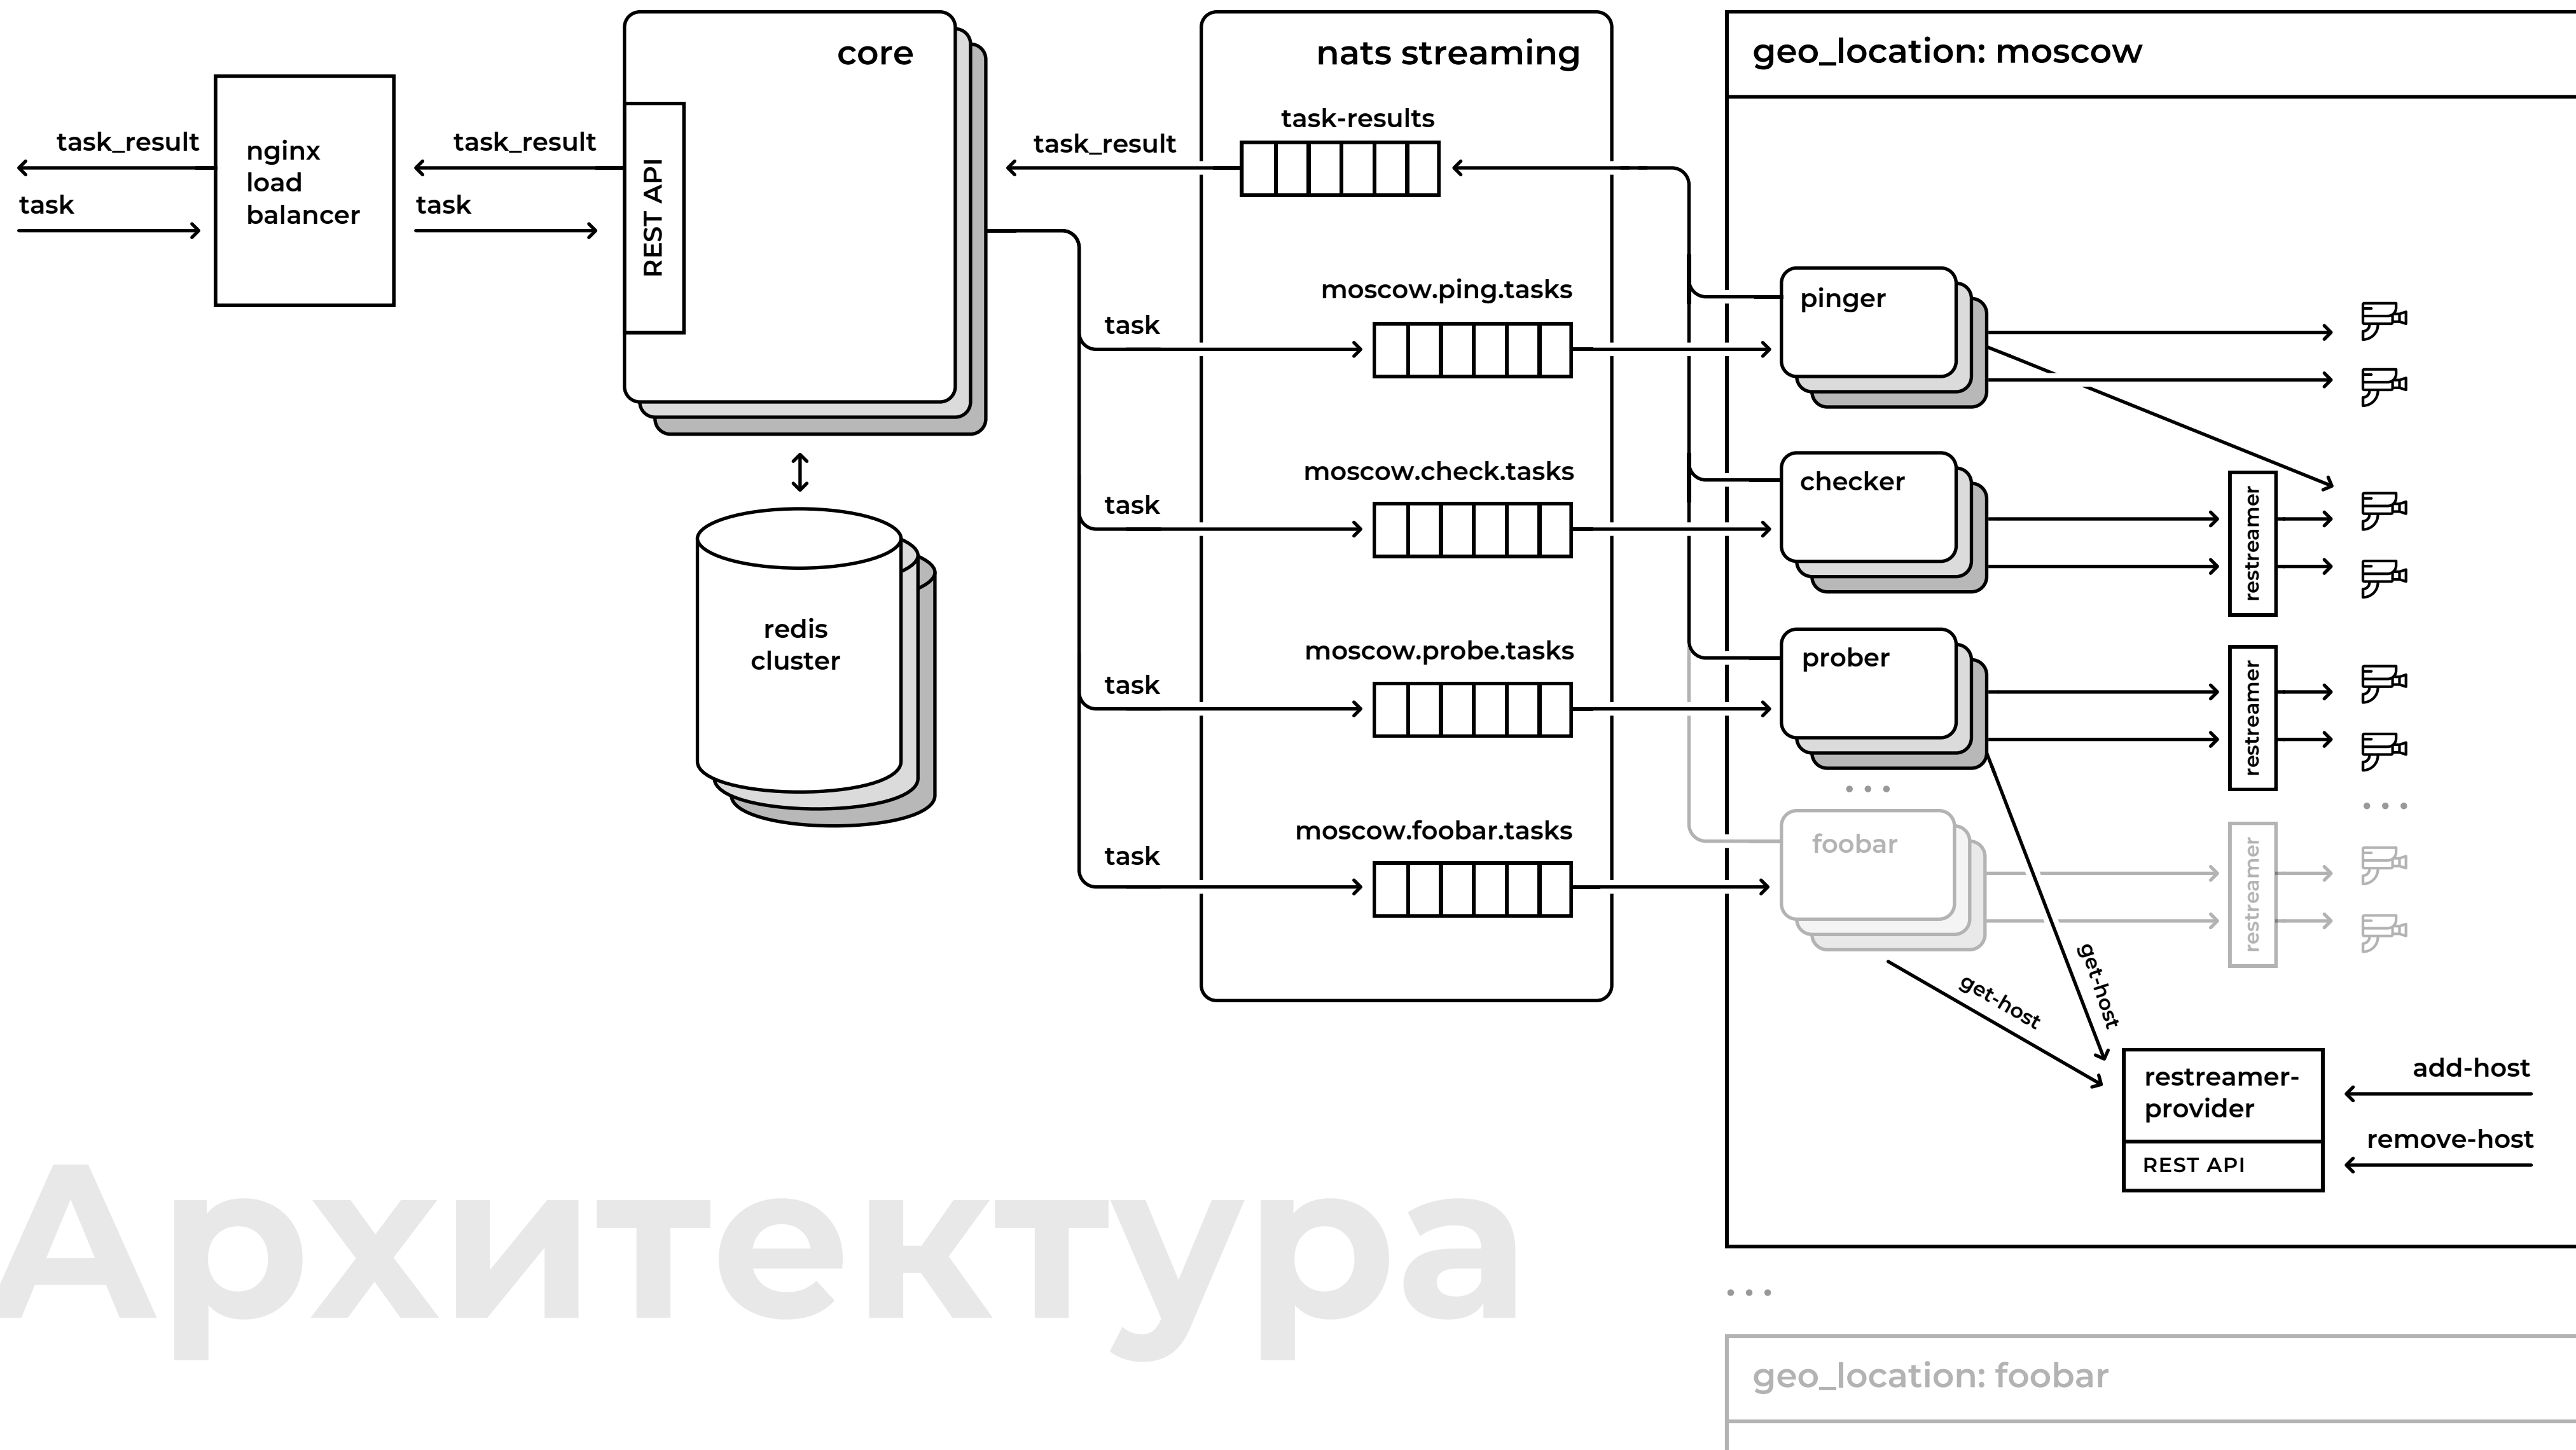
task_result
task
nginx load balancer
task_result
task
core
REST API
redis cluster
task_result
nats streaming
task-results
task
moscow.ping.tasks
task
moscow.check.tasks
task
moscow.probe.tasks
task
moscow.foobar.tasks
geo_location: moscow
pinger
checker
prober
foobar
restreamer
restreamer
restreamer
get-host
get-host
restreamer-provider
REST API
add-host
remove-host
geo_location: foobar
Архитектура